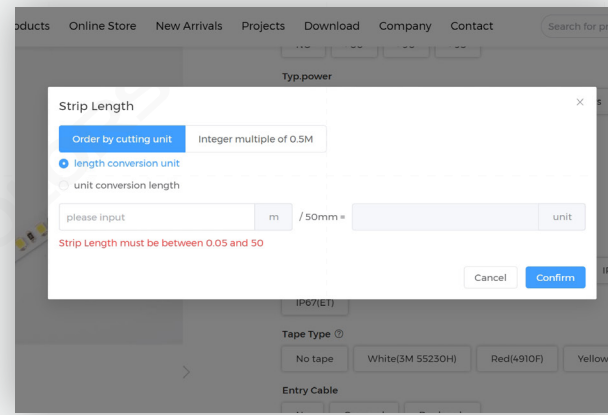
oducts Online Store New Arrivals Projects Download Company Contact Search for p

Typ.power

Strip Length

×

Order by cutting unit Integer multiple of 0.5M

length conversion unit

unit conversion length

please input m / 50mm = unit

Strip Length must be between 0.05 and 50

Cancel Confirm

IP67(ET)

Tape Type

No tape White(3M 55230H) Red(4910F) Yellow

Entry Cable